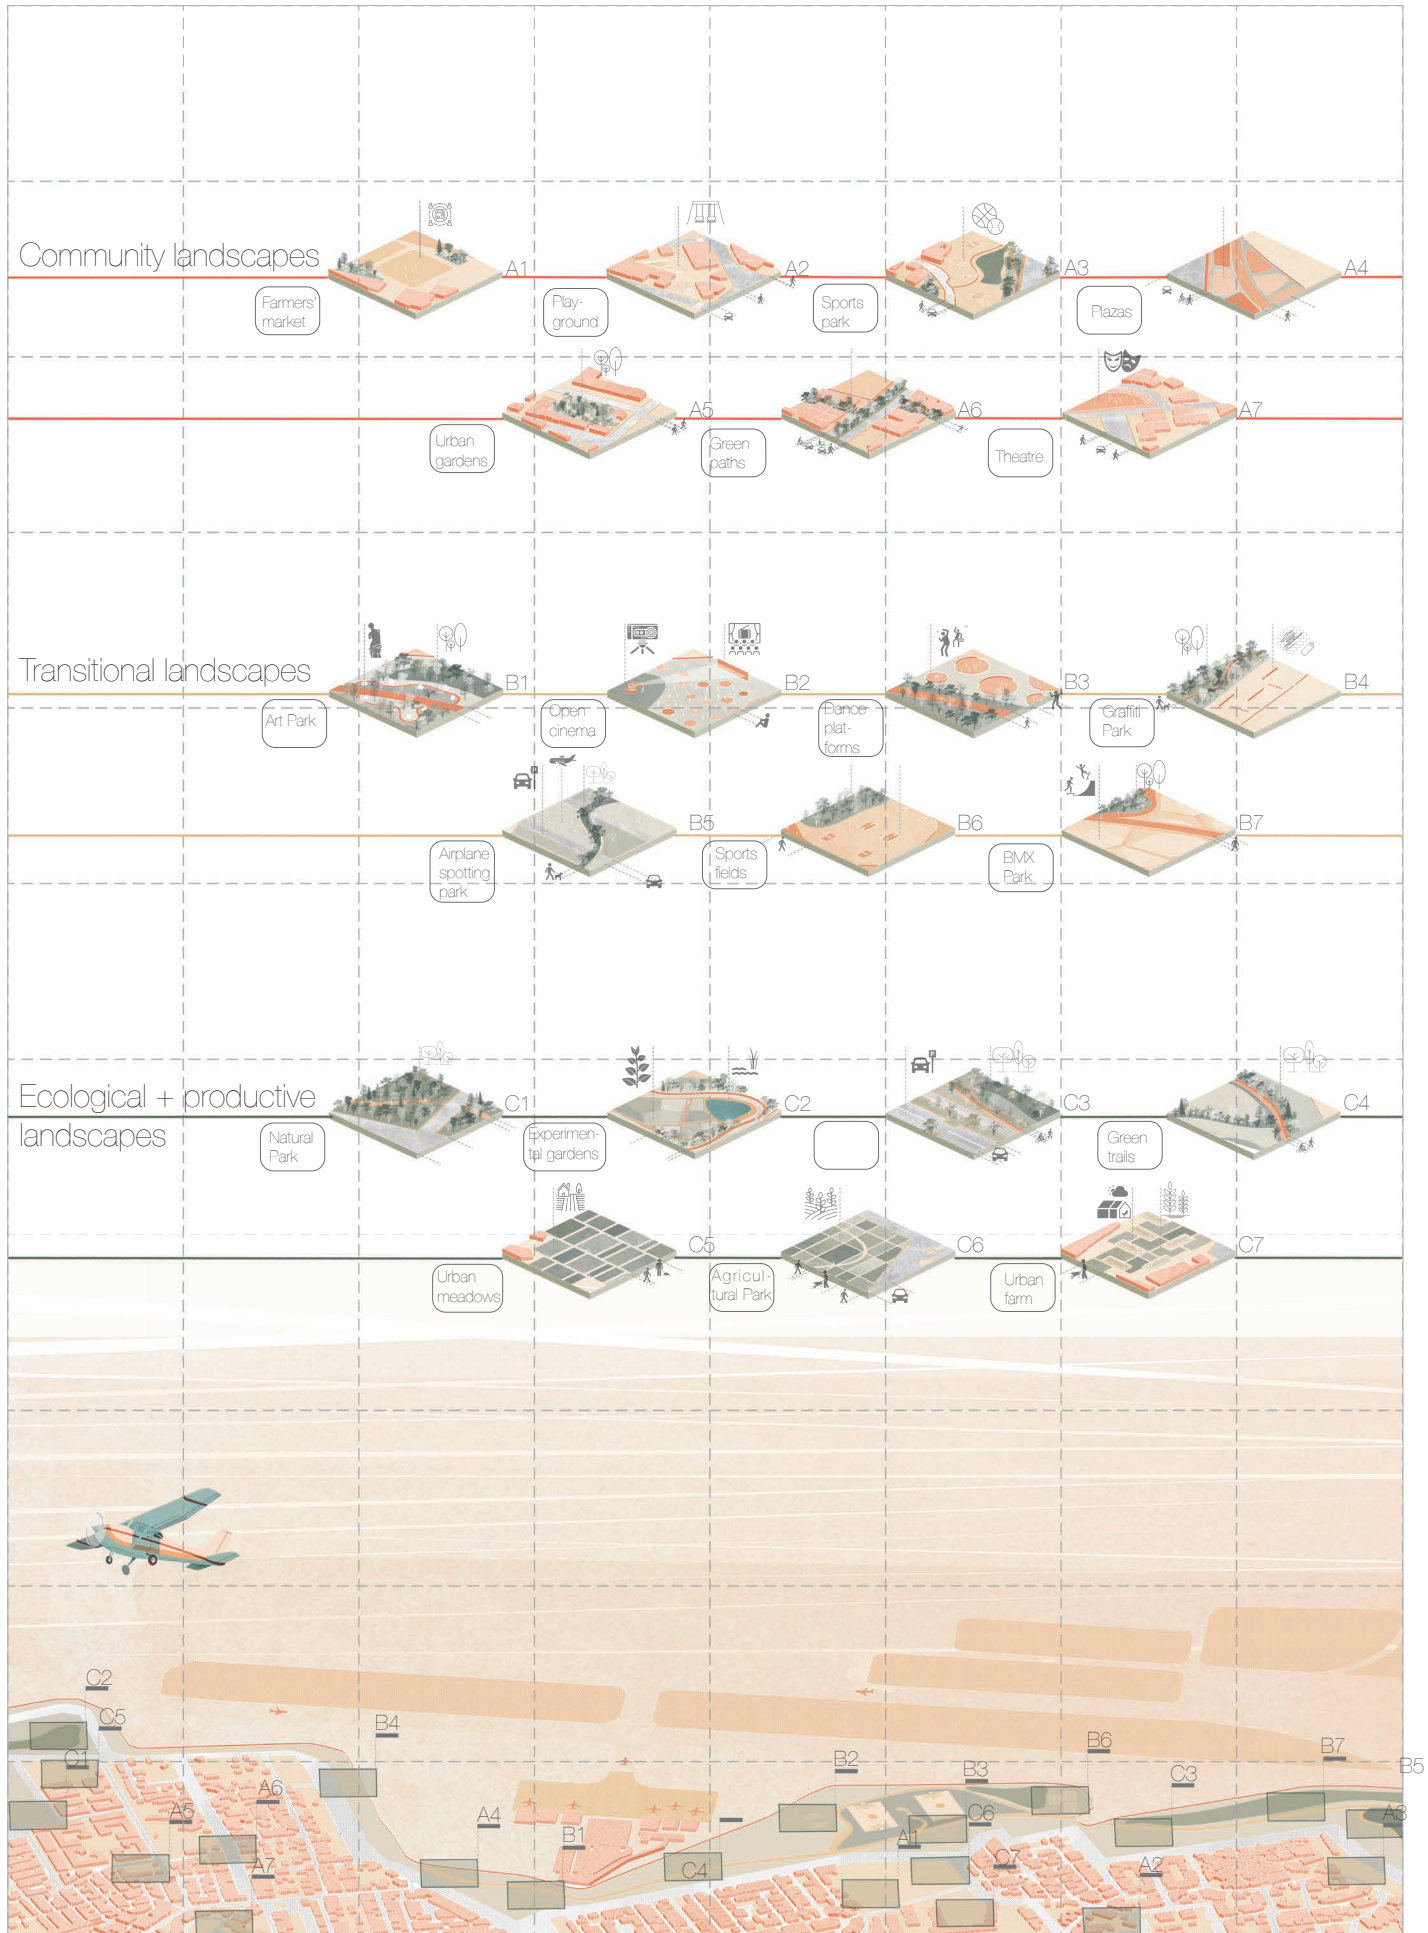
Community landscapes

A1
Farmers' market

A2
Play-ground

A3
Sports park

A4
Plazas

A5
Urban gardens

A6
Green paths

A7
Theatre

Transitional landscapes

B1
Art Park

B2
Open cinema

B3
Dance plat-forms

B4
Graffiti Park

B5
Airplane spotting park

B6
Sports fields

B7
BMX Park

Ecological + productive landscapes

C1
Natural Park

C2
Experimen-tal gardens

C3

C4
Green trails

C5
Urban meadows

C6
Agricul-tural Park

C7
Urban farm

C2
C5
C1
A6
A5
A7
B4
A4
B1
C4
B2
B3
C6
A1
C7
B6
C3
A2
B7
B5
A3